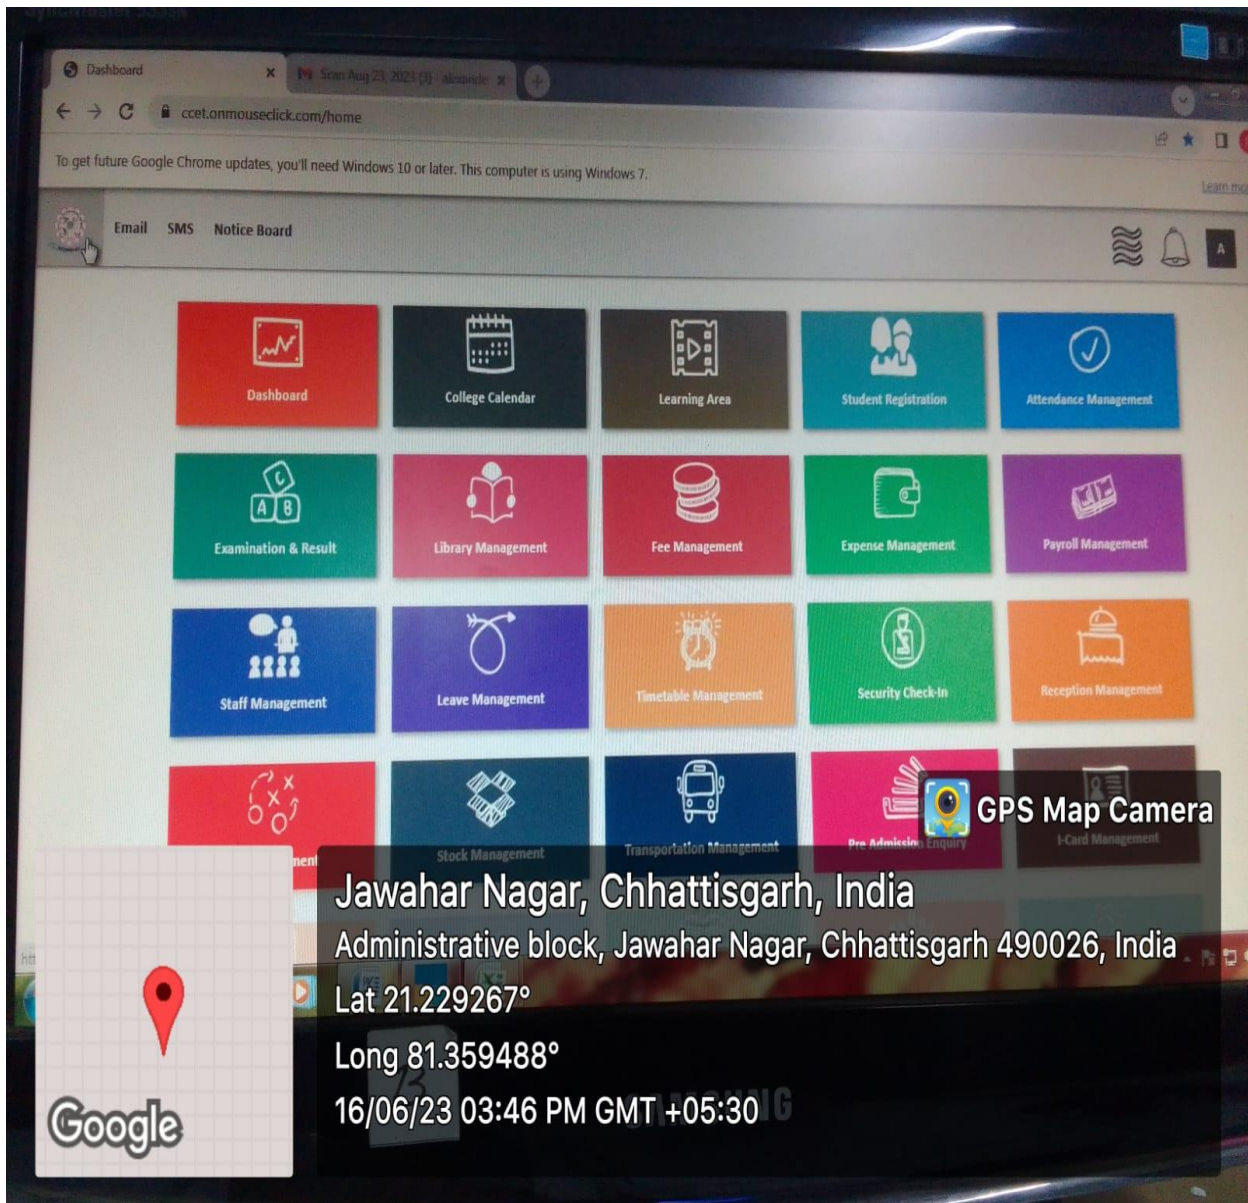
Dashboard

Scan Aug 23, 2023 (3) - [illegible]

cceti.onmouseclick.com/home

To get future Google Chrome updates, you'll need Windows 10 or later. This computer is using Windows 7.

Learn mo

Email SMS Notice Board

A

Dashboard
College Calendar
Learning Area
Student Registration
Attendance Management
Examination & Result
Library Management
Fee Management
Expense Management
Payroll Management
Staff Management
Leave Management
Timetable Management
Security Check-In
Reception Management
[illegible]ment
Stock Management
Transportation Management
Pre Admission Enquiry
I-Card Management

GPS Map Camera

Jawahar Nagar, Chhattisgarh, India
Administrative block, Jawahar Nagar, Chhattisgarh 490026, India
Lat 21.229267°
Long 81.359488°
16/06/23 03:46 PM GMT +05:30

Google